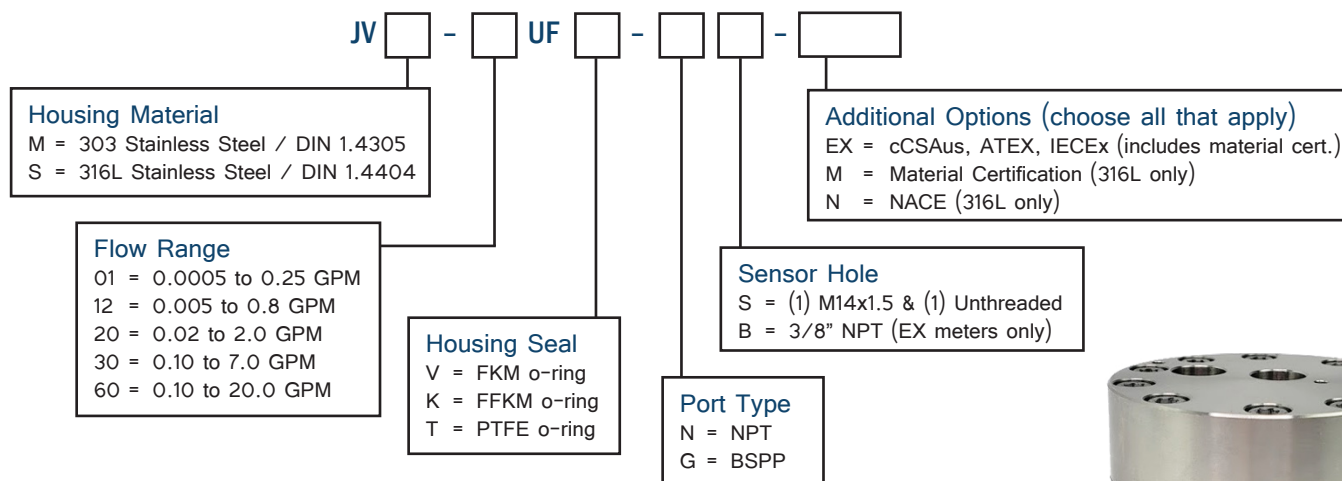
JV [ ] – [ ] UF [ ] – [ ] [ ] – [ ]

Housing Material
M = 303 Stainless Steel / DIN 1.4305
S = 316L Stainless Steel / DIN 1.4404

Flow Range
01 = 0.0005 to 0.25 GPM
12 = 0.005 to 0.8 GPM
20 = 0.02 to 2.0 GPM
30 = 0.10 to 7.0 GPM
60 = 0.10 to 20.0 GPM

Housing Seal
V = FKM o-ring
K = FFKM o-ring
T = PTFE o-ring

Port Type
N = NPT
G = BSPP

Sensor Hole
S = (1) M14x1.5 & (1) Unthreaded
B = 3/8" NPT (EX meters only)

Additional Options (choose all that apply)
EX = cCSAus, ATEX, IECEx (includes material cert.)
M = Material Certification (316L only)
N = NACE (316L only)